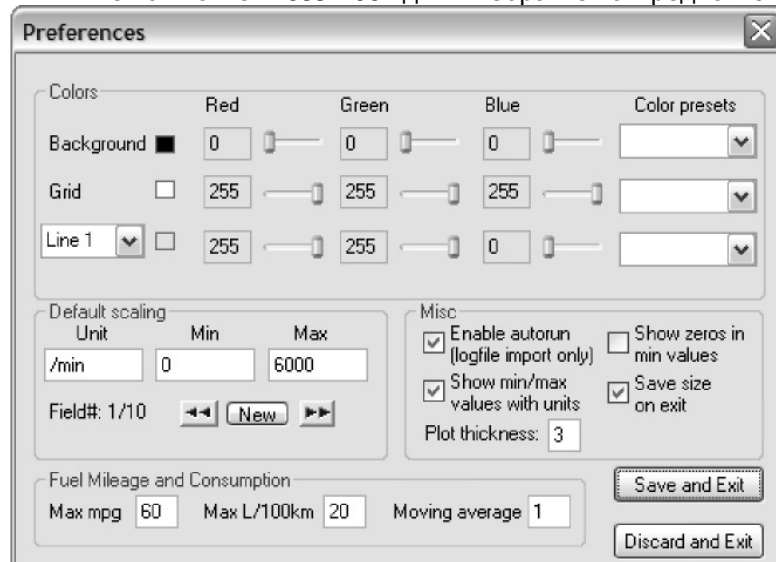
Preferences

Colors
Red Green Blue Color presets
Background 0 0 0
Grid 255 255 255
Line 1 255 255 0

Default scaling
Unit Min Max
/min 0 6000
Field#: 1/10 New

Misc
Enable autorun (logfile import only)
Show zeros in min values
Show min/max values with units
Save size on exit
Plot thickness: 3

Fuel Mileage and Consumption
Max mpg 60 Max L/100km 20 Moving average 1

Save and Exit
Discard and Exit